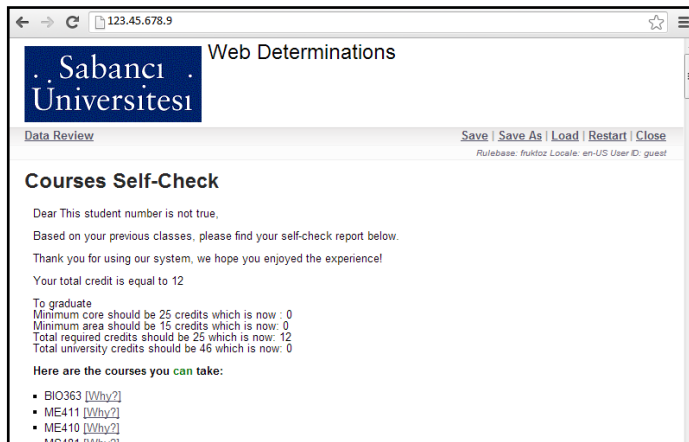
123.45.678.9

Sabancı Üniversitesi

Web Determinations

Data Review

Save | Save As | Load | Restart | Close

Rulebase: fruktoz Locale: en-US User ID: guest

Courses Self-Check

Dear This student number is not true,

Based on your previous classes, please find your self-check report below.

Thank you for using our system, we hope you enjoyed the experience!

Your total credit is equal to 12

To graduate
Minimum core should be 25 credits which is now : 0
Minimum area should be 15 credits which is now: 0
Total required credits should be 25 which is now: 12
Total university credits should be 46 which is now: 0

Here are the courses you can take:

- BIO363 [Why?]
- ME411 [Why?]
- ME410 [Why?]
- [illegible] [Why?]